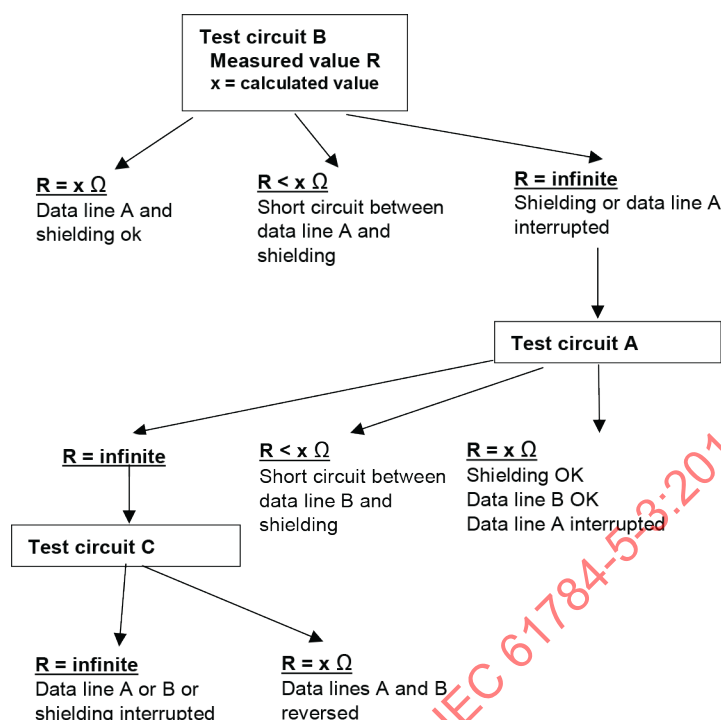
Test circuit B
Measured value R
x = calculated value

R = x Ω
Data line A and shielding ok

R < x Ω
Short circuit between data line A and shielding

R = infinite
Shielding or data line A interrupted

Test circuit A

R = infinite

R < x Ω
Short circuit between data line B and shielding

R = x Ω
Shielding OK
Data line B OK
Data line A interrupted

Test circuit C

R = infinite
Data line A or B or shielding interrupted

R = x Ω
Data lines A and B reversed

IEC 61784-5-3:201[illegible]